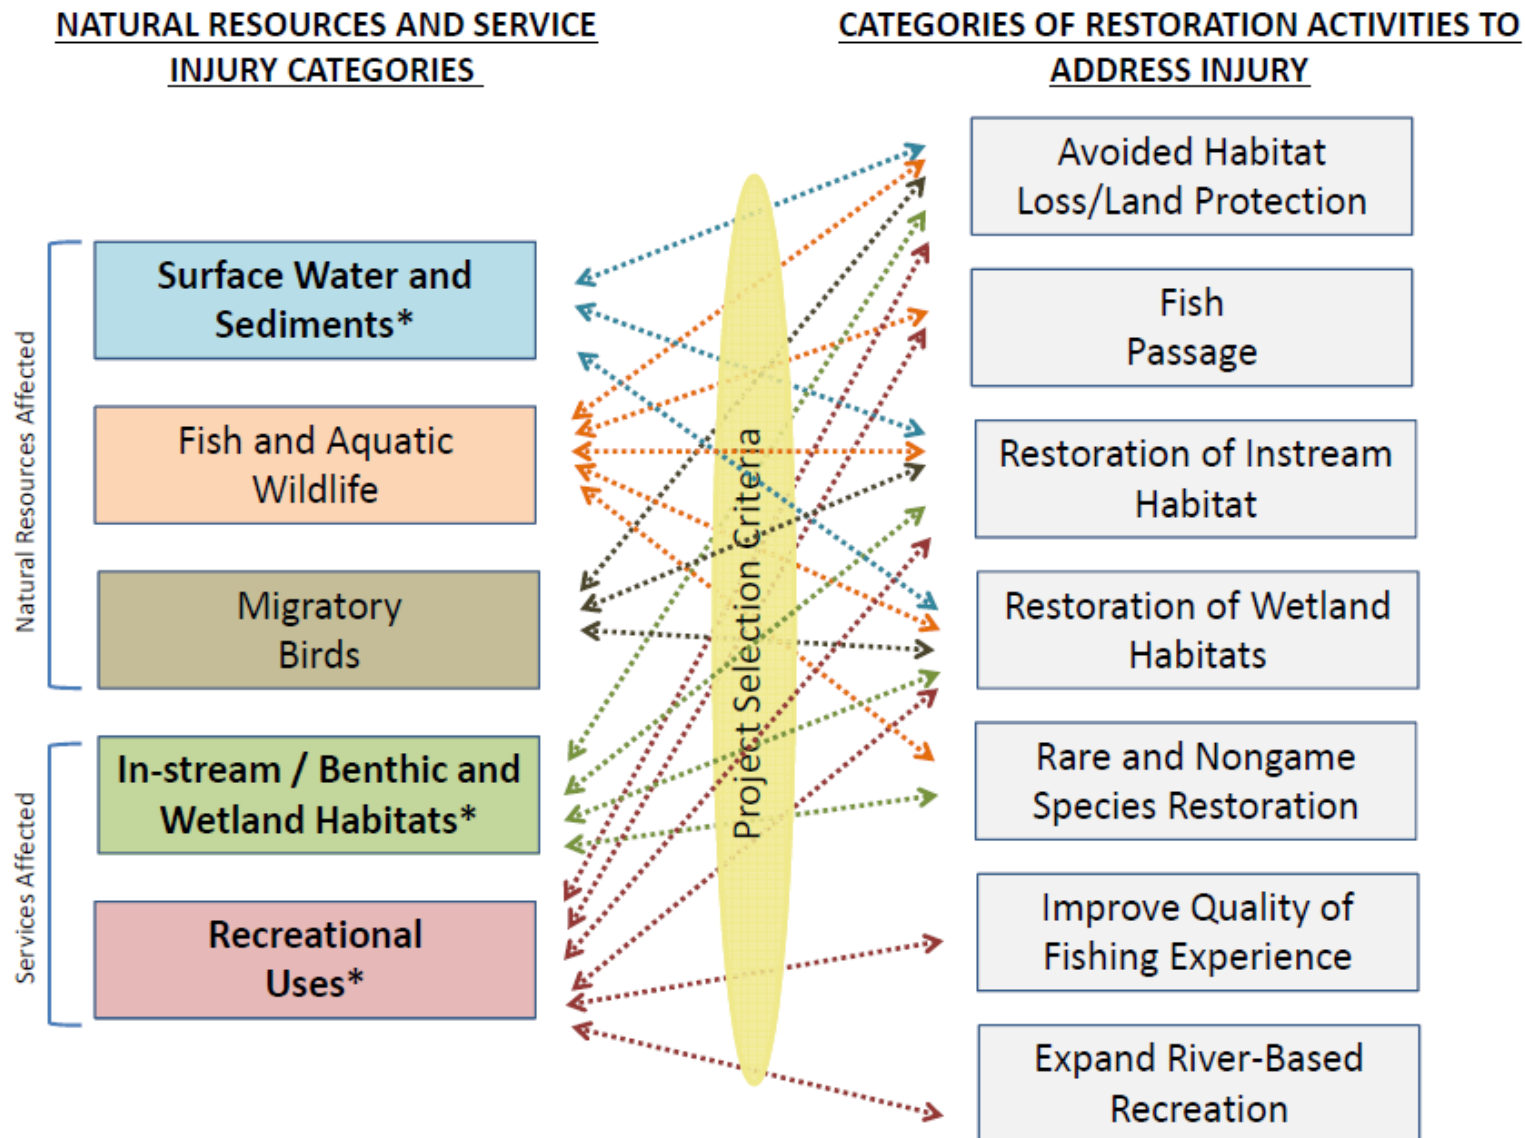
NATURAL RESOURCES AND SERVICE INJURY CATEGORIES

CATEGORIES OF RESTORATION ACTIVITIES TO ADDRESS INJURY

Natural Resources Affected

Surface Water and Sediments*

Fish and Aquatic Wildlife

Migratory Birds

Services Affected

In-stream / Benthic and Wetland Habitats*

Recreational Uses*

Project Selection Criteria

Avoided Habitat Loss/Land Protection

Fish Passage

Restoration of Instream Habitat

Restoration of Wetland Habitats

Rare and Nongame Species Restoration

Improve Quality of Fishing Experience

Expand River-Based Recreation